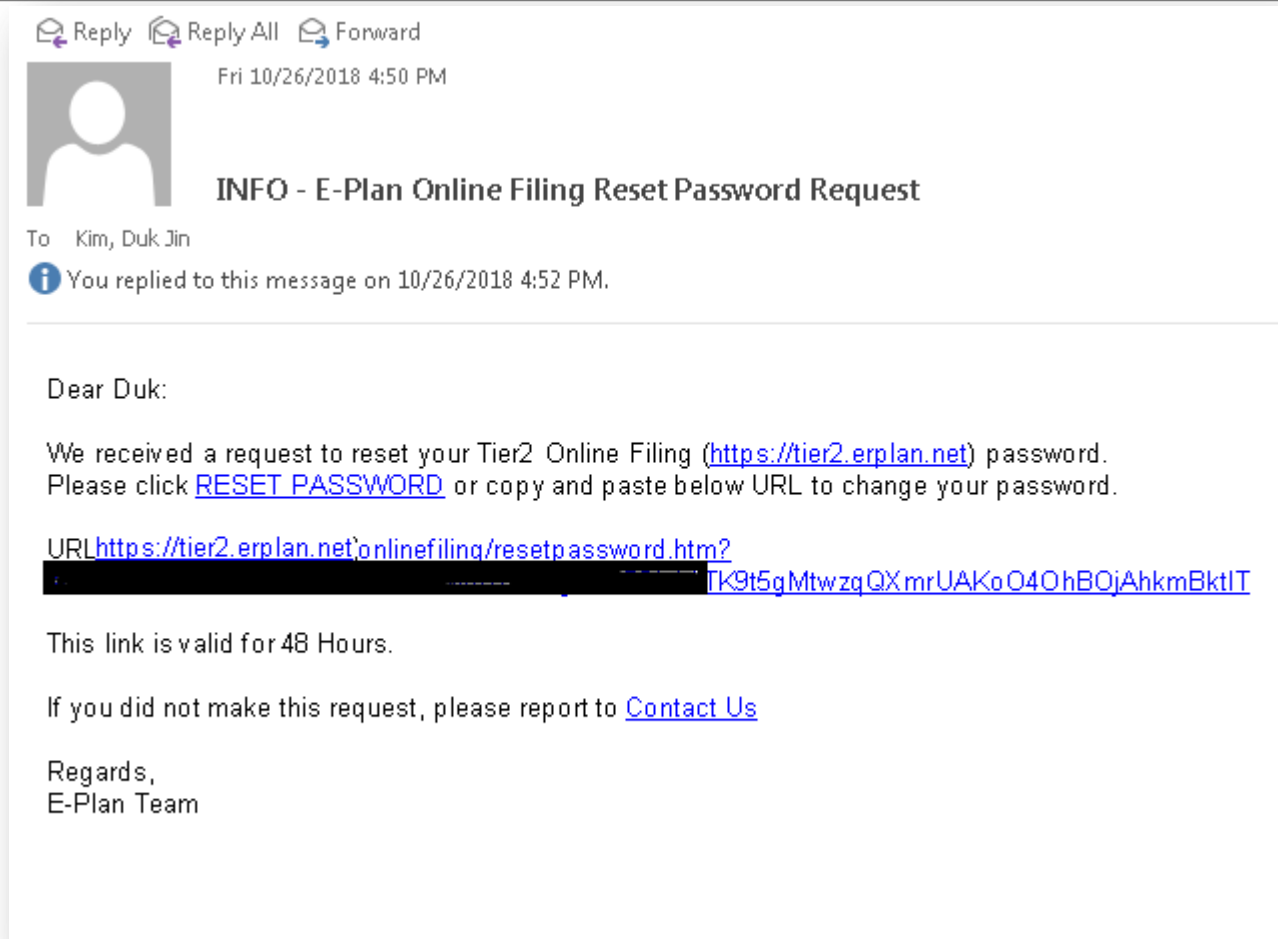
Reply Reply All Forward

Fri 10/26/2018 4:50 PM

INFO - E-Plan Online Filing Reset Password Request

To Kim, Duk Jin

You replied to this message on 10/26/2018 4:52 PM.

Dear Duk:

We received a request to reset your Tier2 Online Filing (https://tier2.erplan.net) password. Please click RESET PASSWORD or copy and paste below URL to change your password.

URLhttps://tier2.erplan.net/onlinefiling/resetpassword.htm? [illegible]TK9t5gMtwzqQXmrUAKoO4OhBOjAhkmBktIT

This link is valid for 48 Hours.

If you did not make this request, please report to Contact Us

Regards,
E-Plan Team